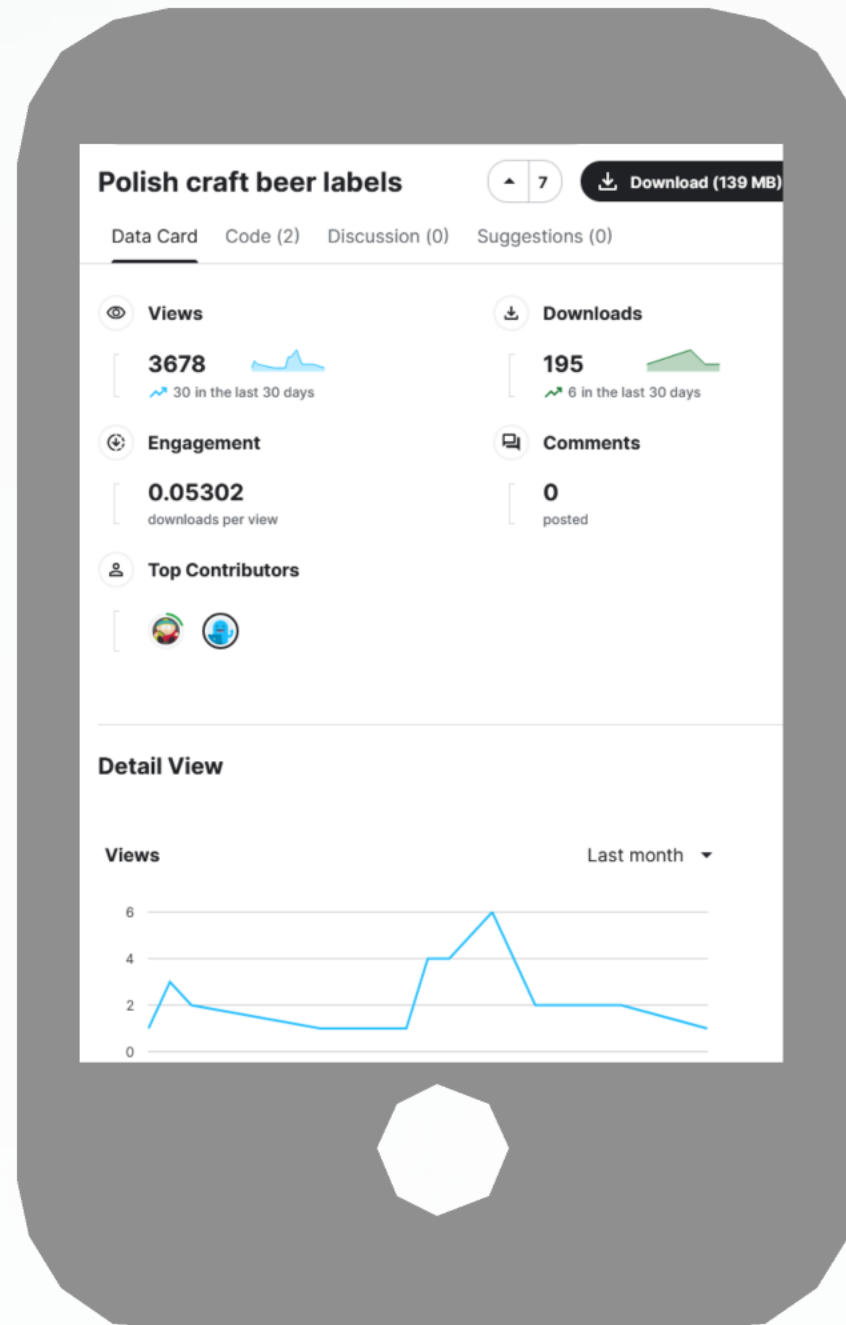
Polish craft beer labels

7

Download (139 MB)

Data Card Code (2) Discussion (0) Suggestions (0)

Views

3678

30 in the last 30 days

Downloads

195

6 in the last 30 days

Engagement

0.05302

downloads per view

Comments

0

posted

Top Contributors

Detail View

Views

Last month

6

4

2

0